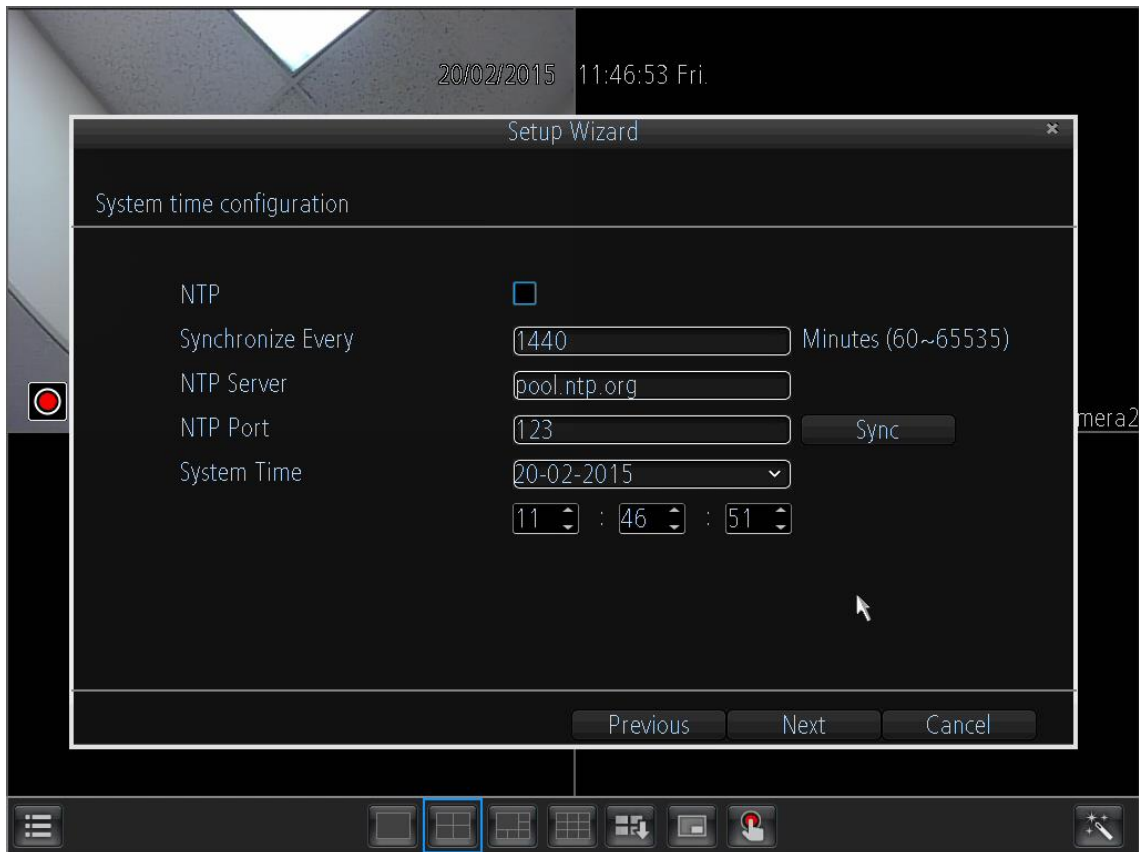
20/02/2015 11:46:53 Fri.

Setup Wizard

×

System time configuration

NTP

Synchronize Every
1440
Minutes (60~65535)

NTP Server
pool.ntp.org

NTP Port
123
Sync

System Time
20-02-2015

11 : 46 : 51

mera2

Previous
Next
Cancel